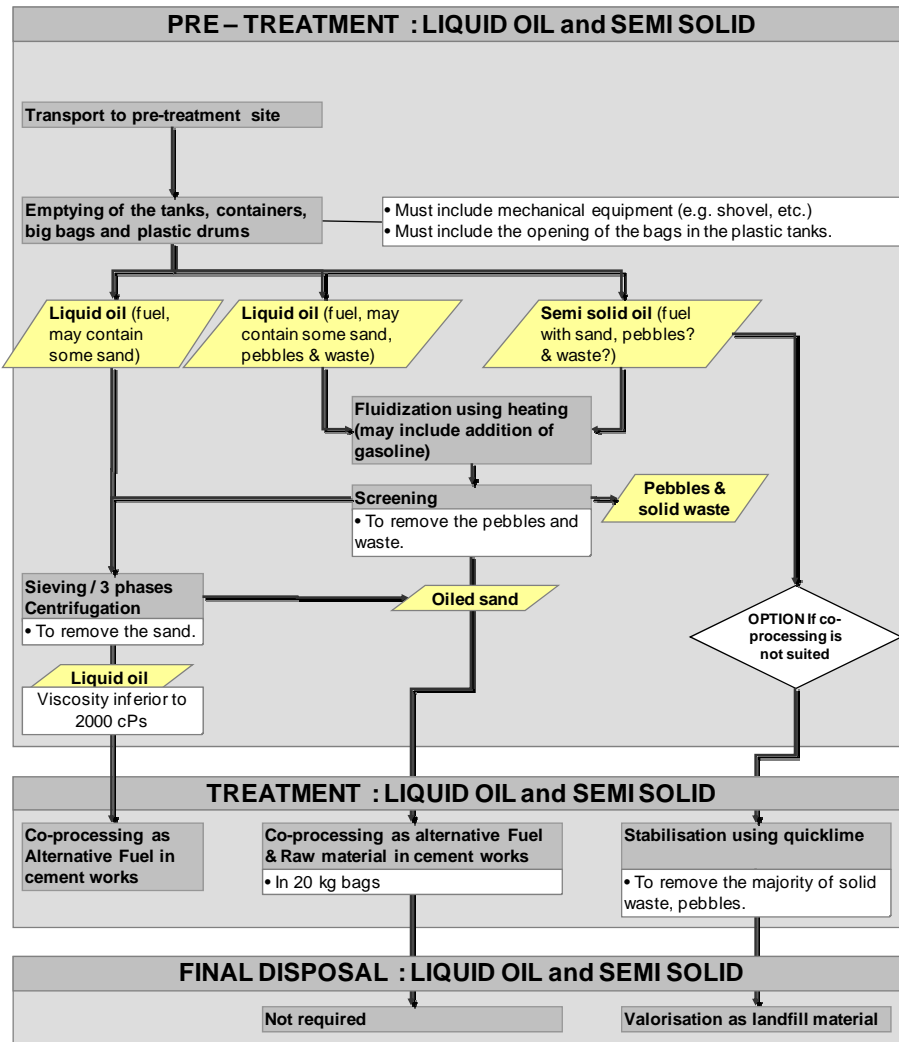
PRE – TREATMENT : LIQUID OIL and SEMI SOLID

Transport to pre-treatment site

Emptying of the tanks, containers, big bags and plastic drums

• Must include mechanical equipment (e.g. shovel, etc.)
• Must include the opening of the bags in the plastic tanks.

Liquid oil (fuel, may contain some sand)

Liquid oil (fuel, may contain some sand, pebbles & waste)

Semi solid oil (fuel with sand, pebbles? & waste?)

Fluidization using heating (may include addition of gasoline)

Screening
• To remove the pebbles and waste.

Pebbles & solid waste

Sieving / 3 phases Centrifugation
• To remove the sand.

Oiled sand

OPTION If co-processing is not suited

Liquid oil
Viscosity inferior to 2000 cPs

TREATMENT : LIQUID OIL and SEMI SOLID

Co-processing as Alternative Fuel in cement works

Co-processing as alternative Fuel & Raw material in cement works
• In 20 kg bags

Stabilisation using quicklime
• To remove the majority of solid waste, pebbles.

FINAL DISPOSAL : LIQUID OIL and SEMI SOLID

Not required

Valorisation as landfill material